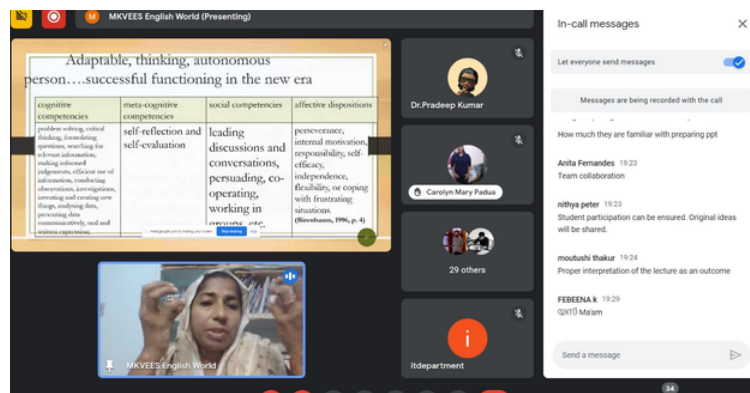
MKVEES English World (Presenting)

Adaptable, thinking, autonomous person….successful functioning in the new era

| cognitive competencies | meta-cognitive competencies | social competencies | affective dispositions |
|---|---|---|---|
| problem solving, critical thinking, formulating questions, searching for relevant information, making informed judgements, efficient use of information, conducting observations, investigations, inventing and creating new things, analysing data, presenting data communicatively, oral and written expression | self-reflection and self-evaluation | leading discussions and conversations, persuading, co-operating, working in groups, etc. | perseverance, internal motivation, responsibility, self-efficacy, independence, flexibility, or coping with frustrating situations. (Birenbaum, 1996, p. 4) |

meet.google.com is sharing your screen. Stop sharing Hide

MKVEES English World

Dr.Pradeep Kumar

Carolyn Mary Padua

29 others

itdepartment

In-call messages

Let everyone send messages

Messages are being recorded with the call

How much they are familiar with preparing ppt

Anita Fernandes 19:23
Team collaboration

nithya peter 19:23
Student participation can be ensured. Original ideas will be shared.

moutushi thakur 19:24
Proper interpretation of the lecture as an outcome

FEBEENA k 19:29
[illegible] Ma'am

Send a message

34